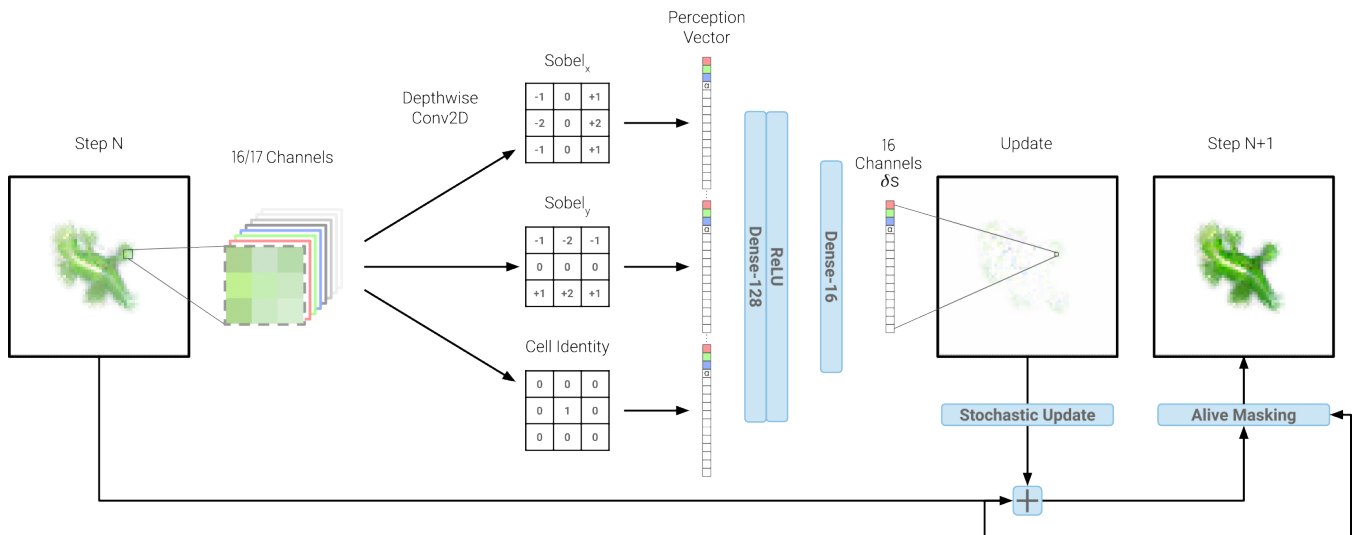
Step N

16/17 Channels

Depthwise Conv2D

Sobel$_x$

| -1 | 0 | +1 |
|---|---|---|
| -2 | 0 | +2 |
| -1 | 0 | +1 |

Sobel$_y$

| -1 | -2 | -1 |
|---|---|---|
| 0 | 0 | 0 |
| +1 | +2 | +1 |

Cell Identity

| 0 | 0 | 0 |
|---|---|---|
| 0 | 1 | 0 |
| 0 | 0 | 0 |

Perception Vector

Dense-128

ReLU

Dense-16

16 Channels $\delta s$

Update

Step N+1

Stochastic Update

Alive Masking

+